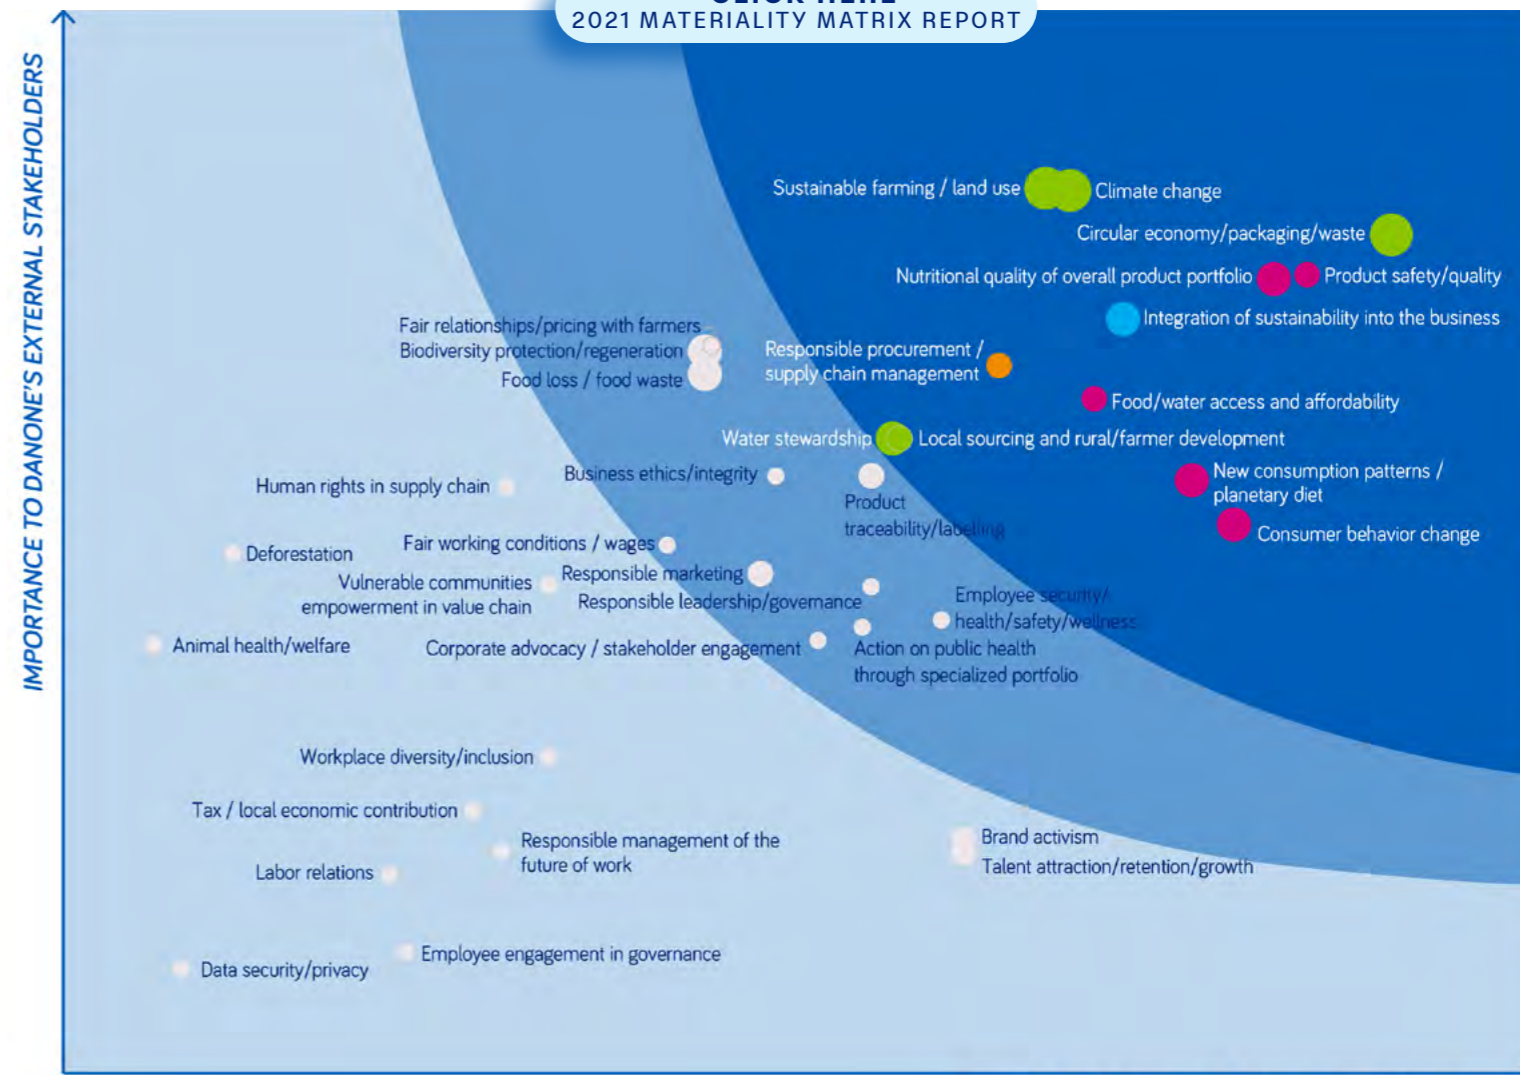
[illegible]
2021 MATERIALITY MATRIX REPORT

IMPORTANCE TO DANONE'S EXTERNAL STAKEHOLDERS

Sustainable farming / land use
Climate change
Circular economy/packaging/waste
Nutritional quality of overall product portfolio
Product safety/quality
Integration of sustainability into the business
Fair relationships/pricing with farmers
Biodiversity protection/regeneration
Food loss / food waste
Responsible procurement / supply chain management
Food/water access and affordability
Water stewardship
Local sourcing and rural/farmer development
Business ethics/integrity
Human rights in supply chain
New consumption patterns / planetary diet
Product traceability/labeling
Consumer behavior change
Deforestation
Fair working conditions / wages
Vulnerable communities empowerment in value chain
Responsible marketing
Responsible leadership/governance
Employee security/ health/safety/wellness
Animal health/welfare
Corporate advocacy / stakeholder engagement
Action on public health through specialized portfolio
Workplace diversity/inclusion
Tax / local economic contribution
Responsible management of the future of work
Brand activism
Talent attraction/retention/growth
Labor relations
Employee engagement in governance
Data security/privacy